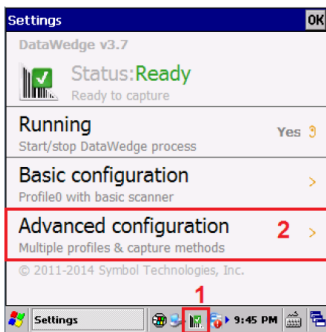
Settings
OK
DataWedge v3.7
Status:Ready
Ready to capture
Running
Start/stop DataWedge process
Yes
Basic configuration
Profile0 with basic scanner
Advanced configuration
Multiple profiles & capture methods
2
© 2011-2014 Symbol Technologies, Inc.
1
Settings
9:45 PM